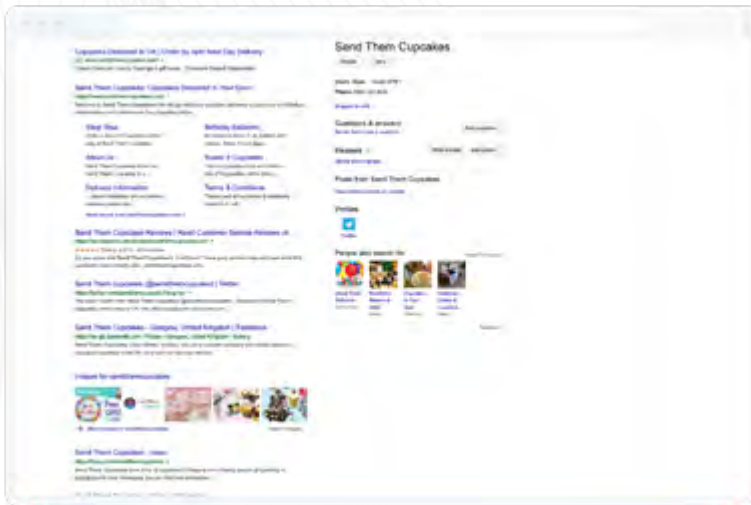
Cupcakes Delivered in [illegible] | Order by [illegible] Next Day Delivery

Send Them Cupcakes | Cupcakes Delivered to Your Door

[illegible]

Send Them Cupcakes Reviews | Read Customer Service Reviews

Send Them Cupcakes (@sendthemcupcakes) | Twitter

Send Them Cupcakes - Glasgow, United Kingdom | Facebook

Images for sendthemcupcakes

Send Them Cupcakes - Home

Send Them Cupcakes

Questions & answers

Reviews

Posts from Send Them Cupcakes

Profiles

People also search for